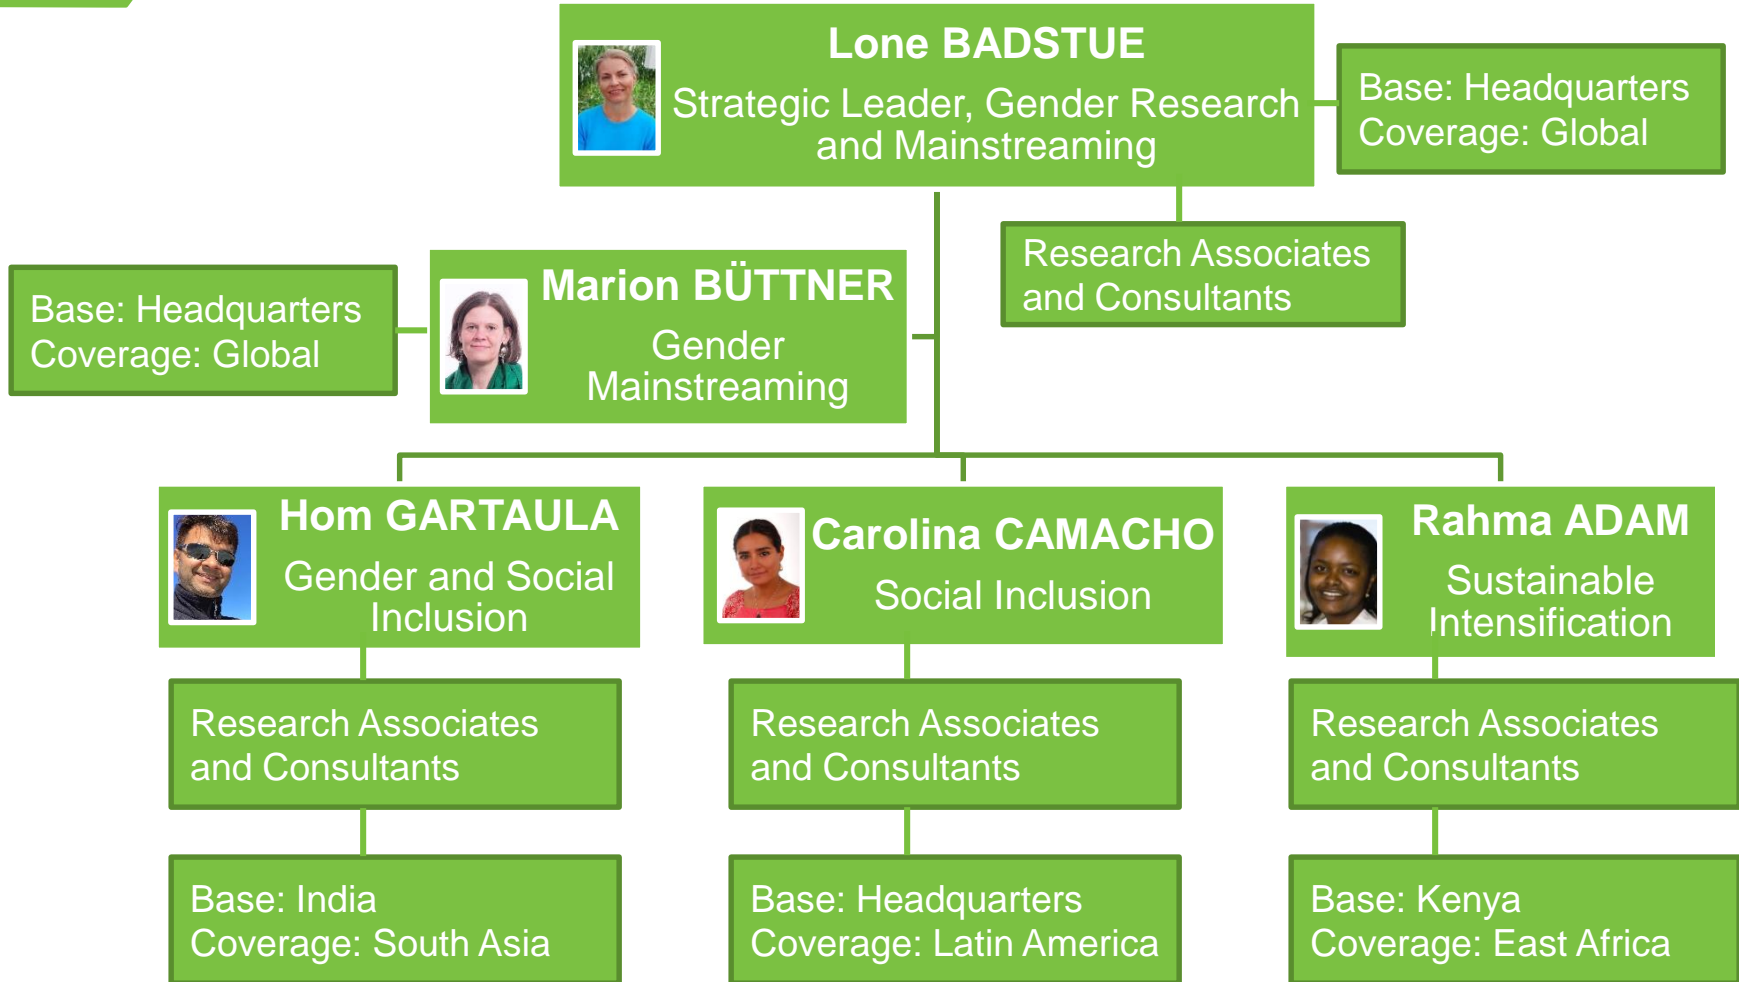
Lone BADSTUE
Strategic Leader, Gender Research and Mainstreaming

Base: Headquarters
Coverage: Global

Research Associates and Consultants

Base: Headquarters
Coverage: Global

Marion BÜTTNER
Gender Mainstreaming

Hom GARTAULA
Gender and Social Inclusion

Carolina CAMACHO
Social Inclusion

Rahma ADAM
Sustainable Intensification

Research Associates and Consultants

Research Associates and Consultants

Research Associates and Consultants

Base: India
Coverage: South Asia

Base: Headquarters
Coverage: Latin America

Base: Kenya
Coverage: East Africa